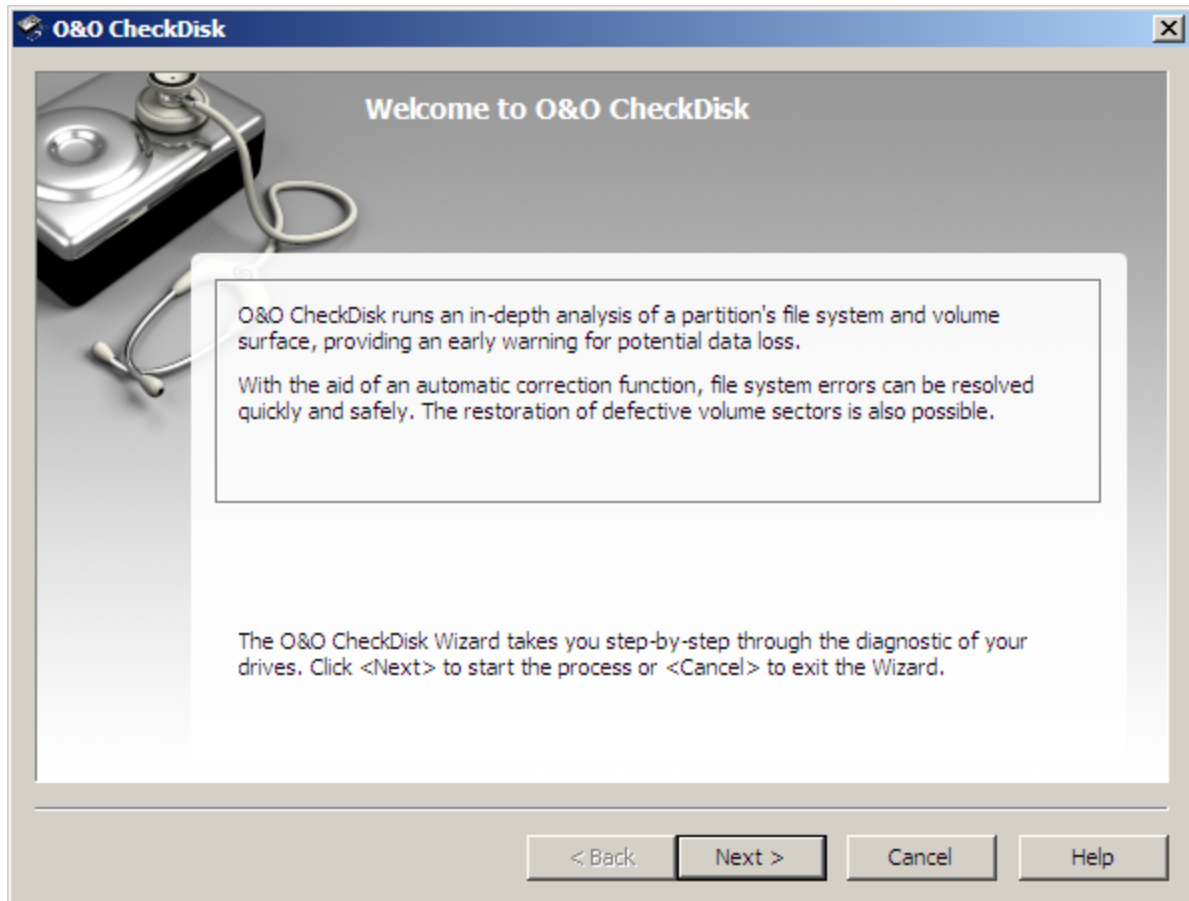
O&O CheckDisk

Welcome to O&O CheckDisk

O&O CheckDisk runs an in-depth analysis of a partition's file system and volume surface, providing an early warning for potential data loss.

With the aid of an automatic correction function, file system errors can be resolved quickly and safely. The restoration of defective volume sectors is also possible.

The O&O CheckDisk Wizard takes you step-by-step through the diagnostic of your drives. Click <Next> to start the process or <Cancel> to exit the Wizard.

< Back
Next >
Cancel
Help